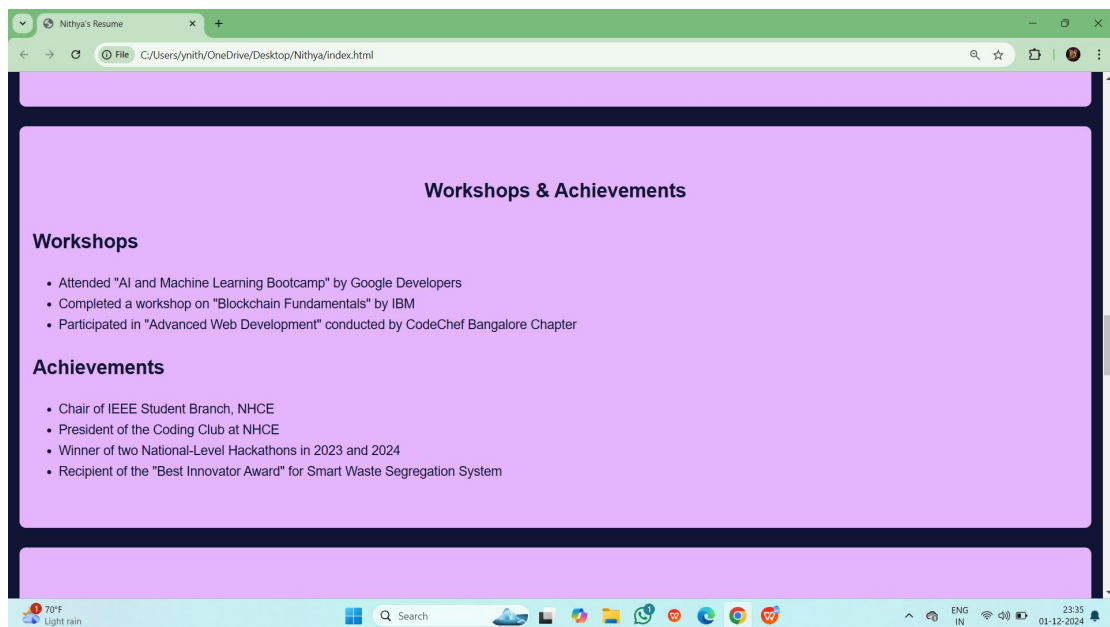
Nithya's Resume

File C:/Users/ynith/OneDrive/Desktop/Nithya/index.html

Workshops & Achievements

Workshops

- Attended "AI and Machine Learning Bootcamp" by Google Developers
- Completed a workshop on "Blockchain Fundamentals" by IBM
- Participated in "Advanced Web Development" conducted by CodeChef Bangalore Chapter

Achievements

- Chair of IEEE Student Branch, NHCE
- President of the Coding Club at NHCE
- Winner of two National-Level Hackathons in 2023 and 2024
- Recipient of the "Best Innovator Award" for Smart Waste Segregation System

70°F
Light rain

Search

ENG
IN

23:35
01-12-2024